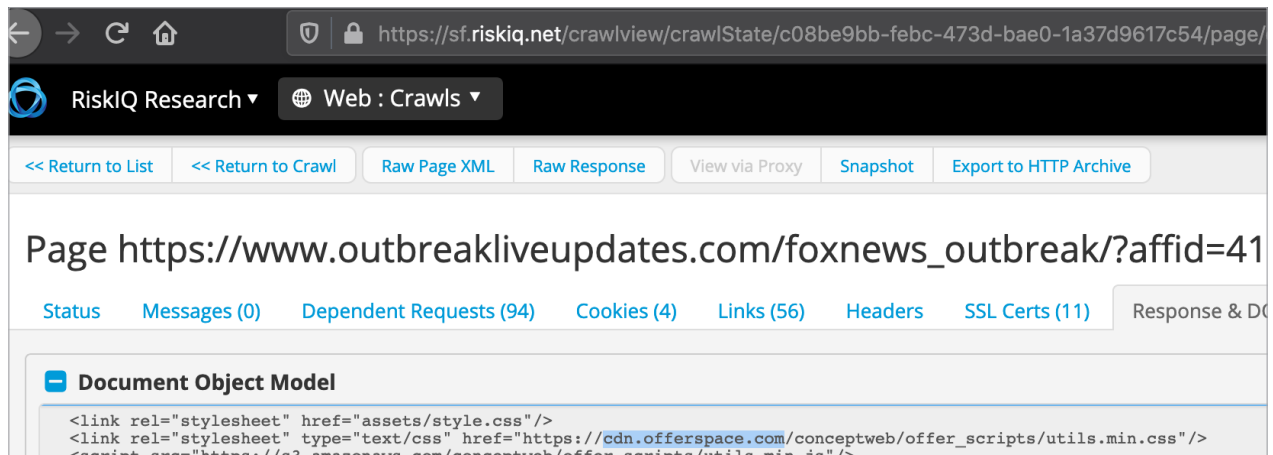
https://sf.riskiq.net/crawlview/crawlState/c08be9bb-febc-473d-bae0-1a37d9617c54/page/

RiskIQ Research ▾ Web : Crawls ▾

<< Return to List | << Return to Crawl | Raw Page XML | Raw Response | View via Proxy | Snapshot | Export to HTTP Archive

Page https://www.outbreakliveupdates.com/foxnews_outbreak/?affid=41

Status | Messages (0) | Dependent Requests (94) | Cookies (4) | Links (56) | Headers | SSL Certs (11) | Response & D

Document Object Model

<link rel="stylesheet" href="assets/style.css"/>
<link rel="stylesheet" type="text/css" href="https://cdn.offerspace.com/conceptweb/offer_scripts/utils.min.css"/>
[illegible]